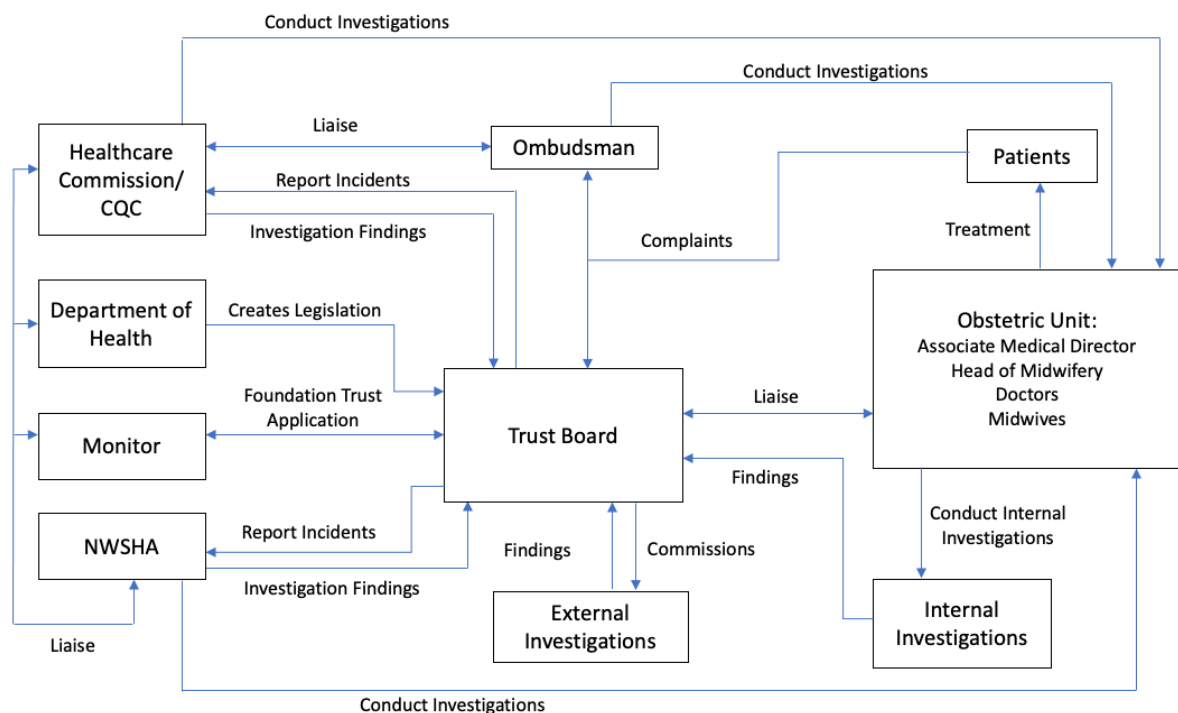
Conduct Investigations

Conduct Investigations

Healthcare Commission/ CQC

Liaise

Ombudsman

Patients

Report Incidents

Investigation Findings

Complaints

Treatment

Department of Health

Creates Legislation

Obstetric Unit:
Associate Medical Director
Head of Midwifery
Doctors
Midwives

Foundation Trust Application

Liaise

Monitor

Trust Board

Findings

NWSHA

Report Incidents

Investigation Findings

Findings

Commissions

Conduct Internal Investigations

External Investigations

Internal Investigations

Liaise

Conduct Investigations